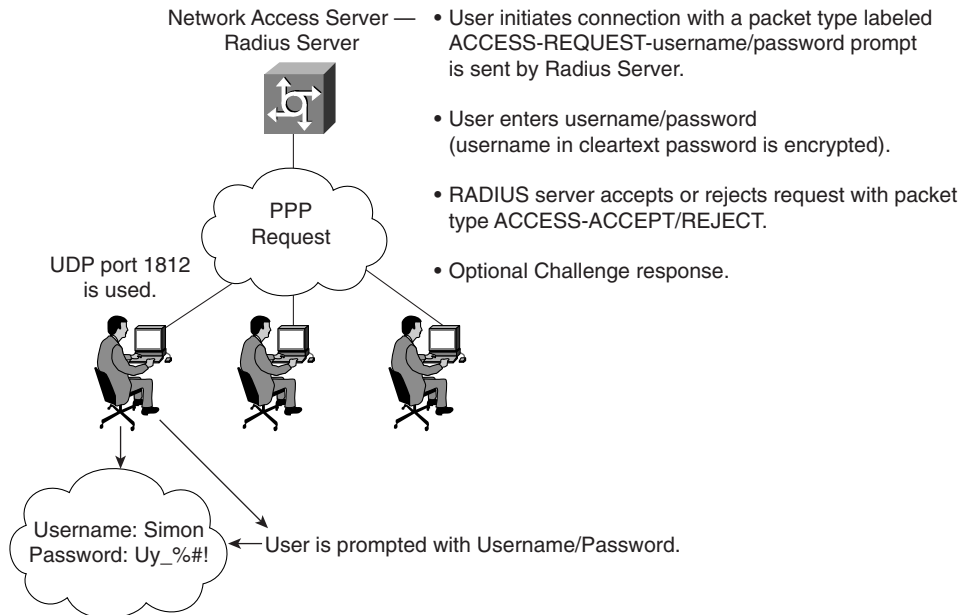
Network Access Server — Radius Server

• User initiates connection with a packet type labeled ACCESS-REQUEST-username/password prompt is sent by Radius Server.

• User enters username/password (username in cleartext password is encrypted).

• RADIUS server accepts or rejects request with packet type ACCESS-ACCEPT/REJECT.

• Optional Challenge response.

PPP Request

UDP port 1812 is used.

Username: Simon
Password: Uy_%#!

User is prompted with Username/Password.